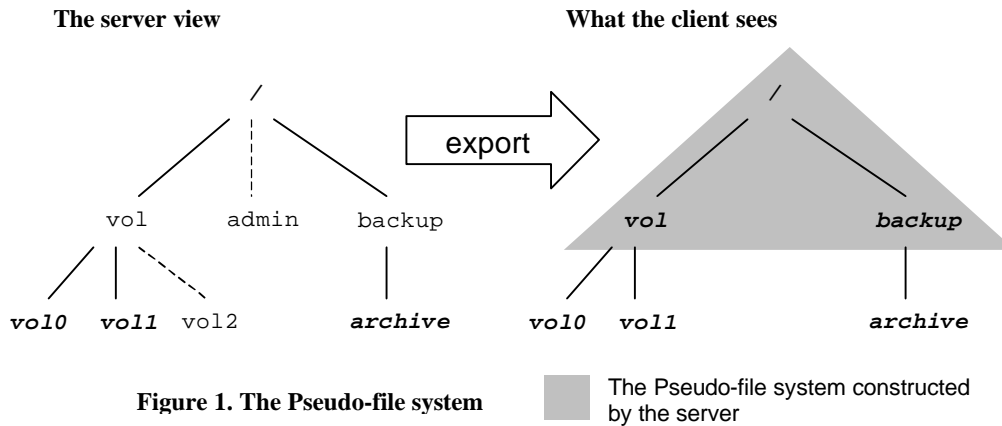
The server view

What the client sees

/

export

vol admin backup

vol0 vol1 vol2 archive

/

vol backup

vol0 vol1 archive

Figure 1. The Pseudo-file system

The Pseudo-file system constructed by the server